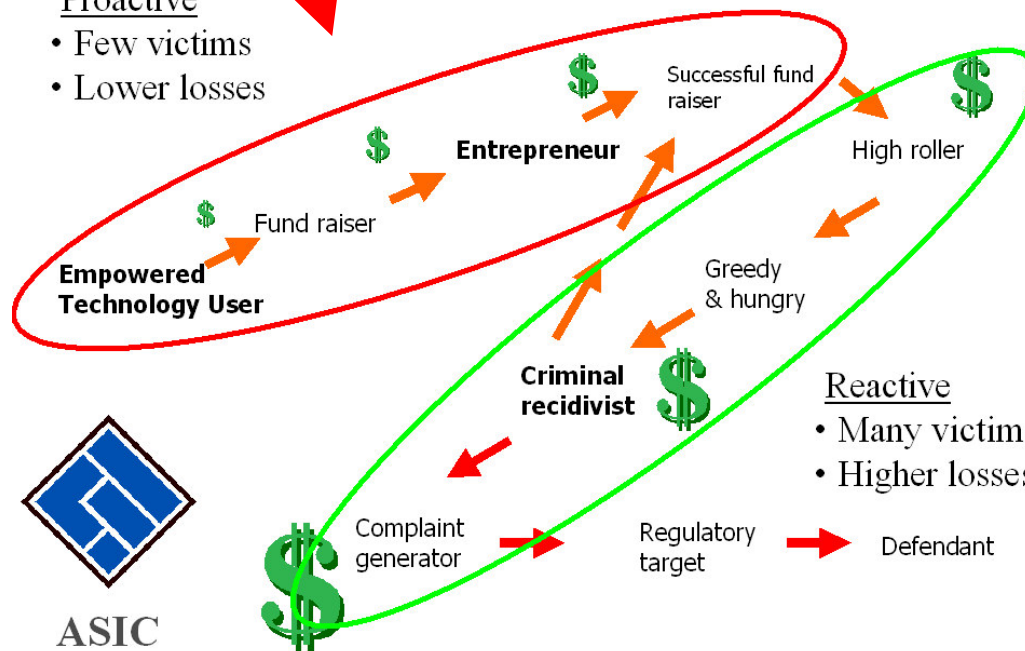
Proactive
• Few victims
• Lower losses

$ Successful fund raiser

$ Entrepreneur

$ High roller

$ Fund raiser

Empowered Technology User

Greedy & hungry

Criminal recidivist $

Reactive
• Many victim
• Higher losse

ASIC

$ Complaint generator

Regulatory target

Defendant